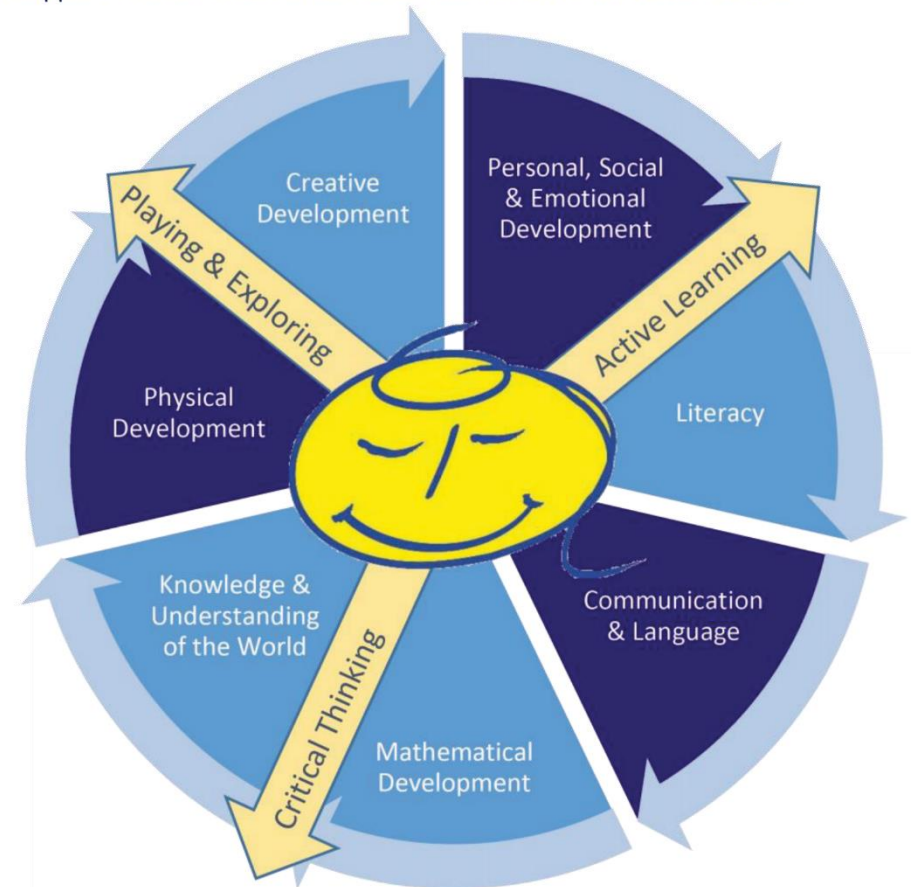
Creative Development

Personal, Social & Emotional Development

Playing & Exploring

Active Learning

Physical Development

Literacy

Knowledge & Understanding of the World

Communication & Language

Critical Thinking

Mathematical Development